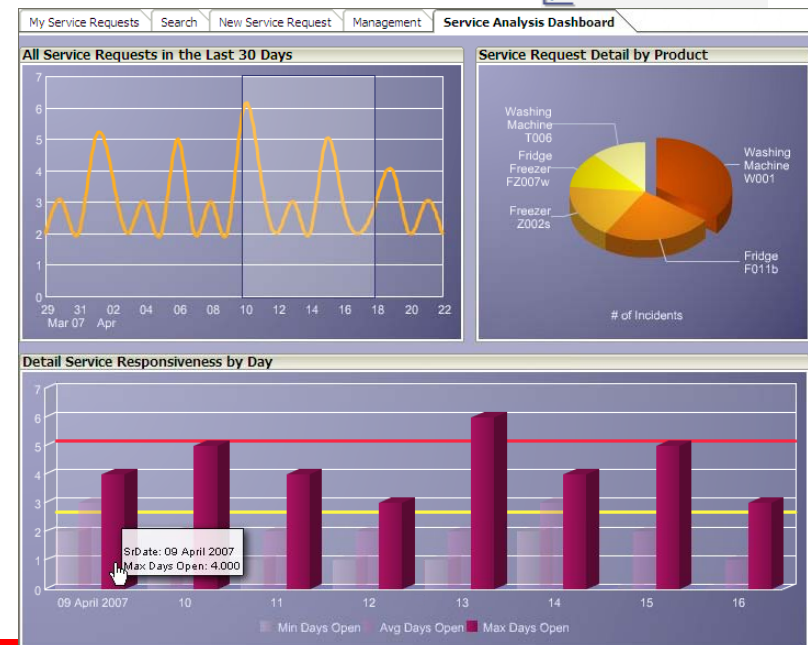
My Service Requests | Search | New Service Request | Management | Service Analysis Dashboard

All Service Requests in the Last 30 Days

7
6
5
4
3
2
1
0
29 Mar 07 | 31 | 02 Apr | 04 | 06 | 08 | 10 | 12 | 14 | 16 | 18 | 20 | 22

Service Request Detail by Product

Washing Machine T006
Fridge Freezer FZ007w
Freezer Z002s
Washing Machine W001
Fridge F011b

# of Incidents

Detail Service Responsiveness by Day

7
6
5
4
3
2
1
0
09 April 2007 | 10 | 11 | 12 | 13 | 14 | 15 | 16

SrDate: 09 April 2007
Max Days Open: 4.000

Min Days Open | Avg Days Open | Max Days Open